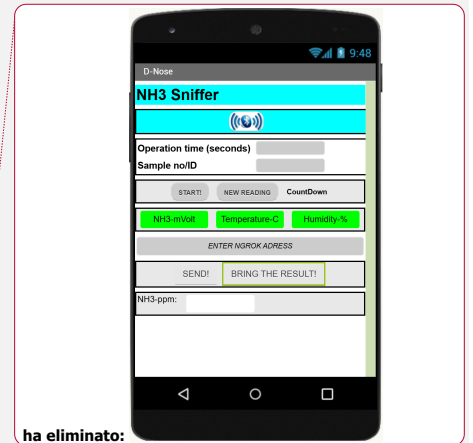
9:48

D-Nose

NH3 Sniffer

Operation time (seconds)

Sample no/ID

START!

NEW READING

CountDown

NH3-mVolt

Temperature-C

Humidity-%

ENTER NGROK ADRESS

SEND!

BRING THE RESULT!

NH3-ppm:

ha eliminato: